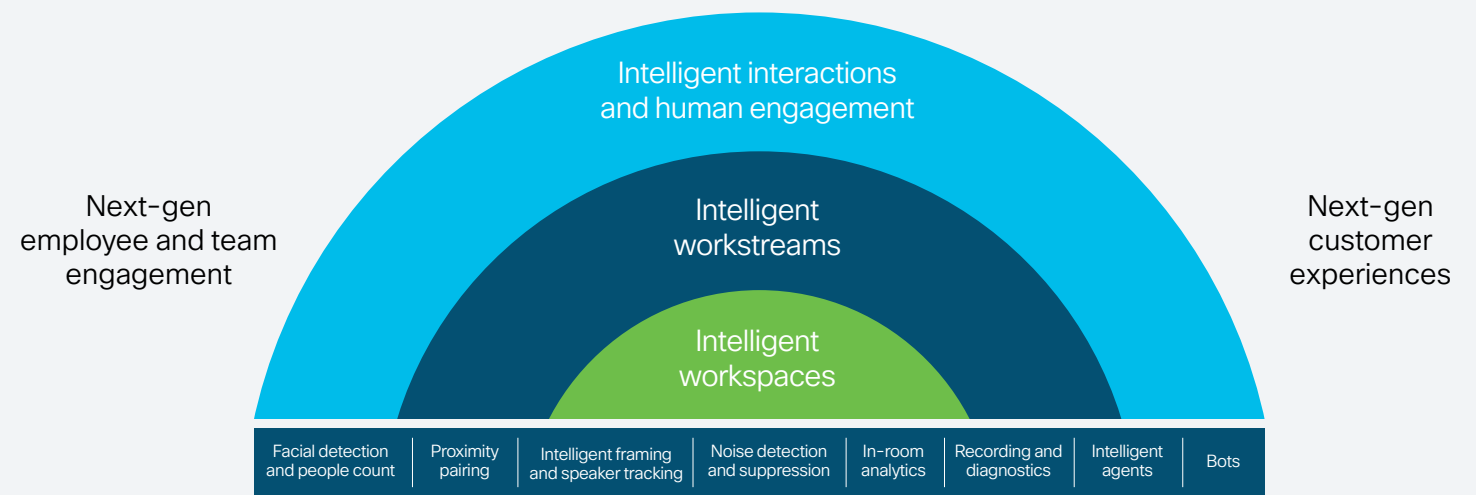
Next-gen employee and team engagement

Intelligent interactions and human engagement

Intelligent workstreams

Intelligent workspaces

Next-gen customer experiences

| Facial detection and people count | Proximity pairing | Intelligent framing and speaker tracking | Noise detection and suppression | In-room analytics | Recording and diagnostics | Intelligent agents | Bots |